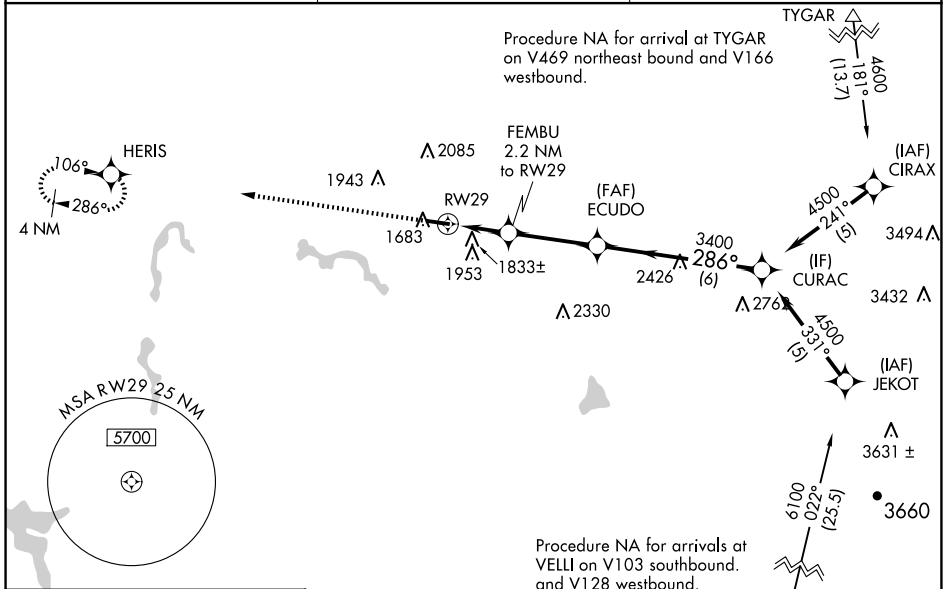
TYGAR

Procedure NA for arrival at TYGAR on V469 northeast bound and V166 westbound.

4600
181°
(13.7)

HERIS
106°
286°
4 NM

2085
1943
FEMBU
2.2 NM
to RW29
RW29
1683
1953
1833±
(FAF)
ECUDO
2426
3400
286°
(6)
(IAF)
CIRAX
4500
241°
(5)
3494
(IF)
CURAC
2763
3432
2330
4500
331°
(5)
(IAF)
JEKOT

MSA RW29 25 NM
5700

3631 ±
6100
022°
(25.5)
3660

Procedure NA for arrivals at VELLI on V103 southbound. and V128 westbound.